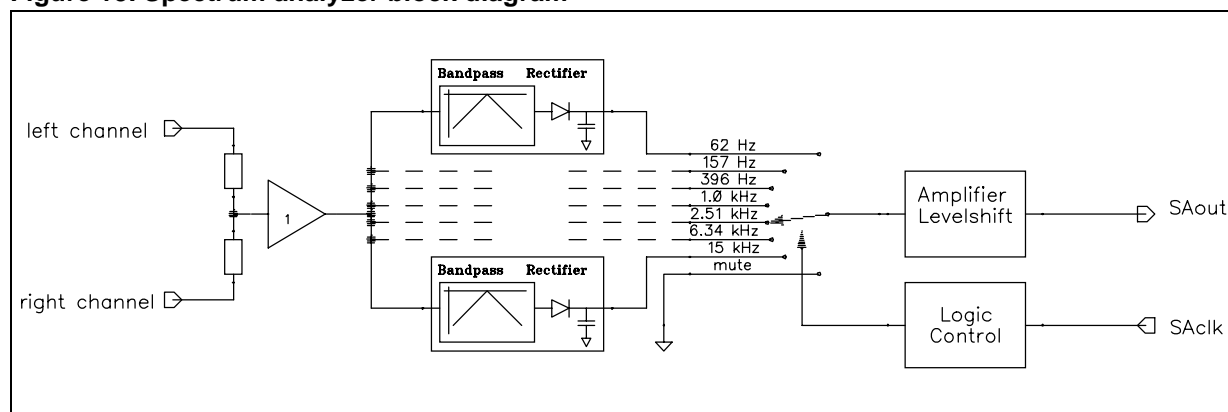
Figure 40. Spectrum analyzer block diagram

Bandpass Rectifier

left channel

1

62 Hz
157 Hz
396 Hz
1.0 kHz
2.51 kHz
6.34 kHz
15 kHz
mute

Amplifier Levelshift

SAout

right channel

Bandpass Rectifier

Logic Control

SAclk